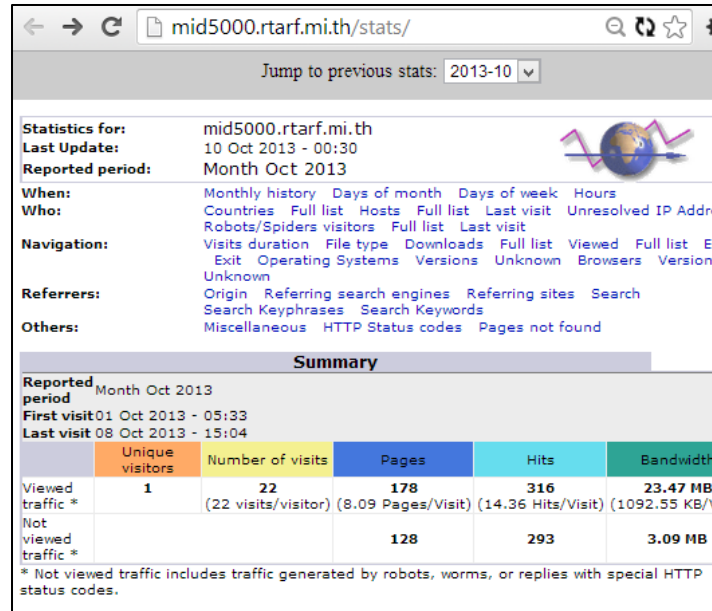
mid5000.rtarf.mi.th/stats/

Jump to previous stats: 2013-10

Statistics for: mid5000.rtarf.mi.th
Last Update: 10 Oct 2013 - 00:30
Reported period: Month Oct 2013

When: Monthly history Days of month Days of week Hours
Who: Countries Full list Hosts Full list Last visit Unresolved IP Addr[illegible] Robots/Spiders visitors Full list Last visit
Navigation: Visits duration File type Downloads Full list Viewed Full list E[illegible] Exit Operating Systems Versions Unknown Browsers Version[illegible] Unknown
Referrers: Origin Referring search engines Referring sites Search Search Keyphrases Search Keywords
Others: Miscellaneous HTTP Status codes Pages not found

Summary

Reported period Month Oct 2013
First visit 01 Oct 2013 - 05:33
Last visit 08 Oct 2013 - 15:04

| | Unique visitors | Number of visits | Pages | Hits | Bandwidth |
|---|---|---|---|---|---|
| Viewed traffic * | 1 | 22 (22 visits/visitor) | 178 (8.09 Pages/Visit) | 316 (14.36 Hits/Visit) | 23.47 MB (1092.55 KB/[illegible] |
| Not viewed traffic * | | | 128 | 293 | 3.09 MB |

* Not viewed traffic includes traffic generated by robots, worms, or replies with special HTTP status codes.